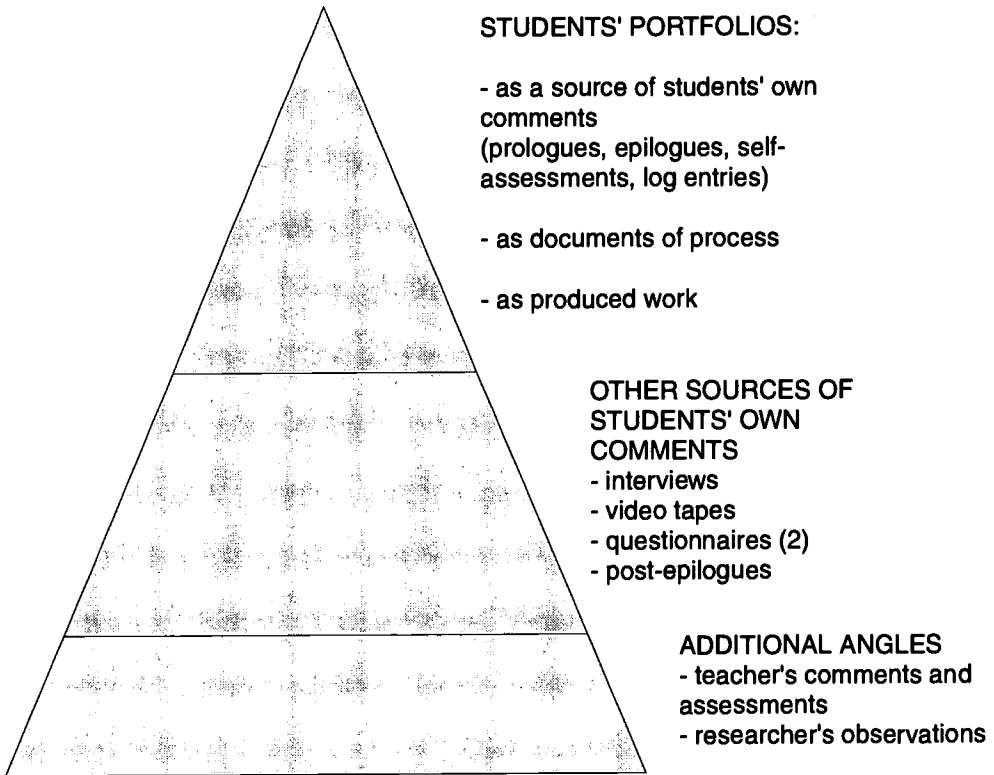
STUDENTS' PORTFOLIOS:

- as a source of students' own comments (prologues, epilogues, self-assessments, log entries)

- as documents of process

- as produced work

OTHER SOURCES OF STUDENTS' OWN COMMENTS
- interviews
- video tapes
- questionnaires (2)
- post-epilogues

ADDITIONAL ANGLES
- teacher's comments and assessments
- researcher's observations